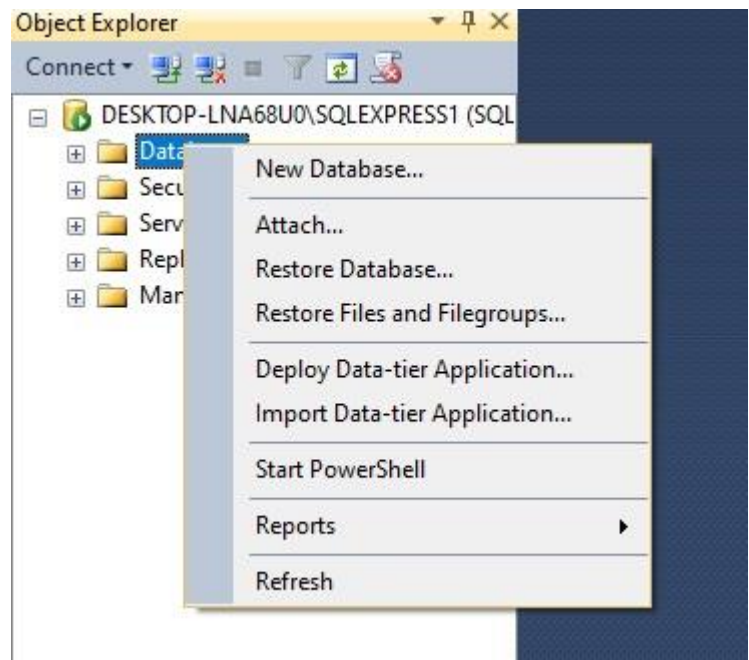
Object Explorer

Connect

DESKTOP-LNA68U0\SQLEXPRESS1 (SQL

Data

Secu

Serv

Repl

Mar

New Database...

Attach...

Restore Database...

Restore Files and Filegroups...

Deploy Data-tier Application...

Import Data-tier Application...

Start PowerShell

Reports

Refresh